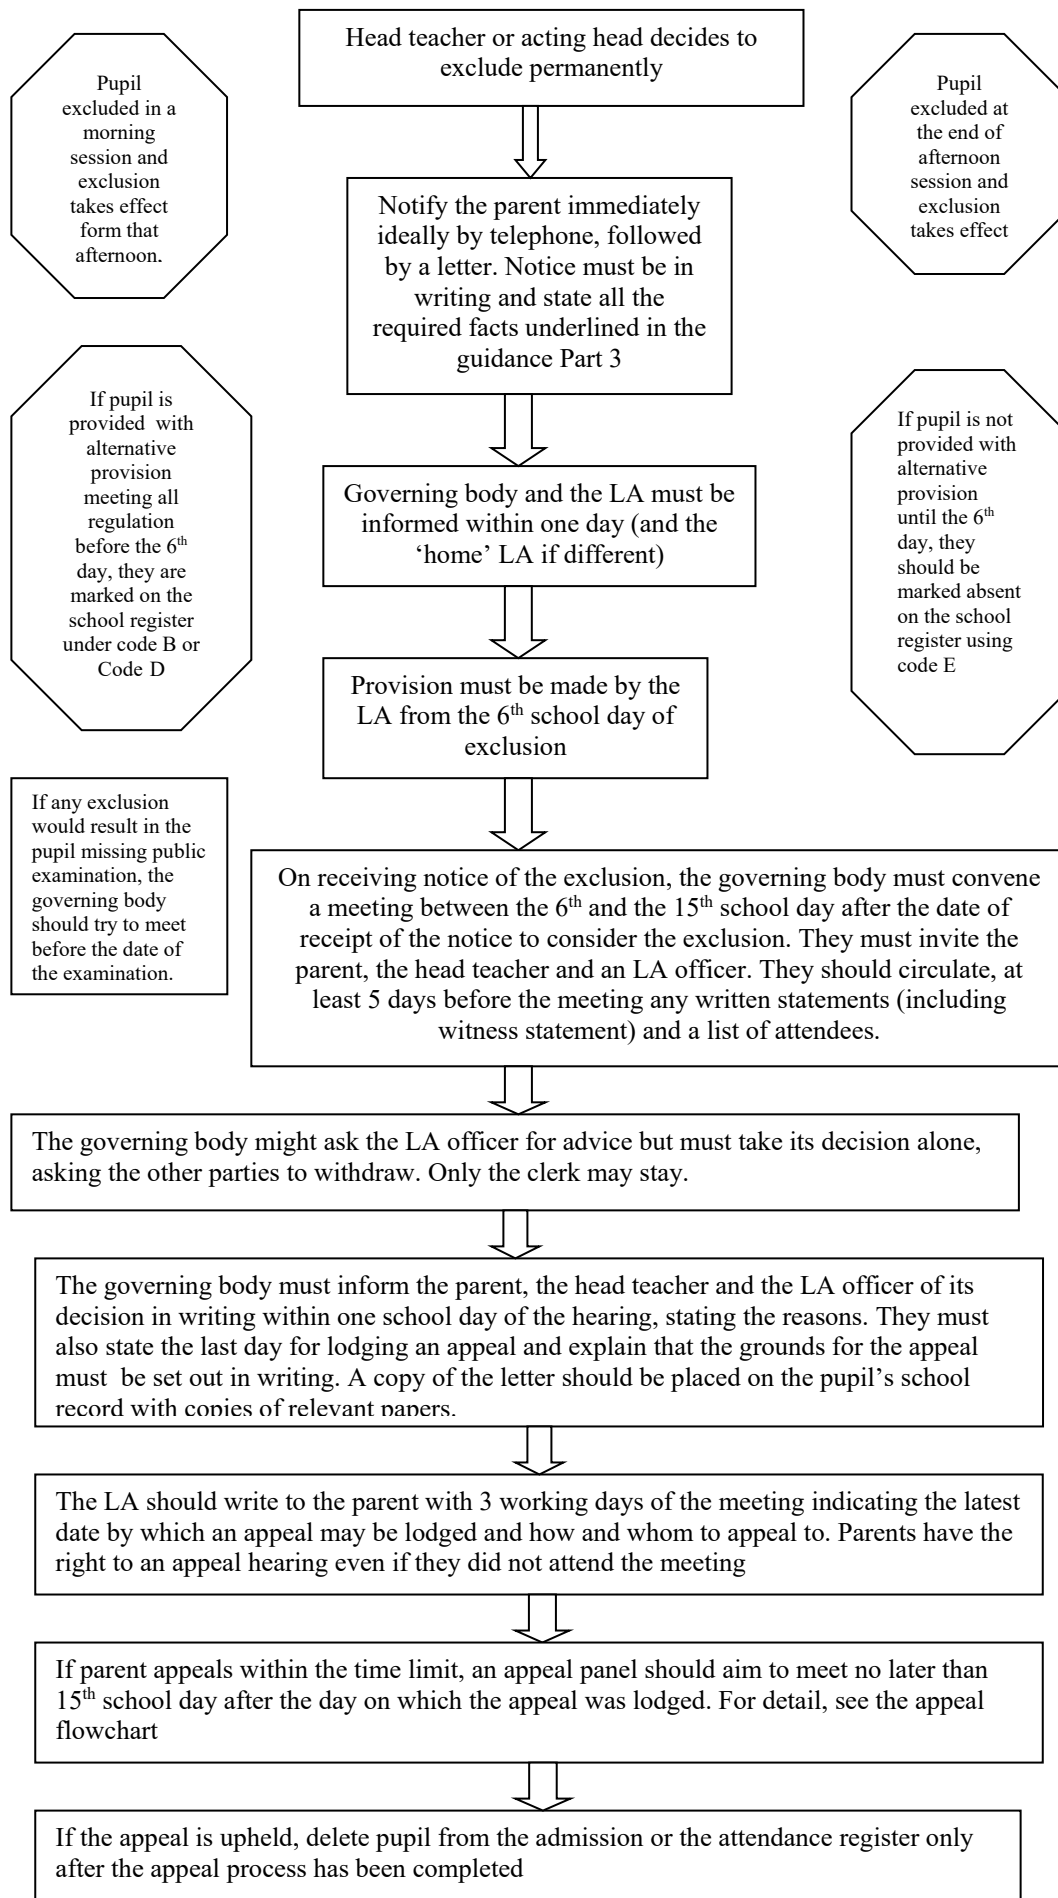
Head teacher or acting head decides to exclude permanently

Pupil excluded in a morning session and exclusion takes effect form that afternoon.

Pupil excluded at the end of afternoon session and exclusion takes effect

Notify the parent immediately ideally by telephone, followed by a letter. Notice must be in writing and state all the required facts underlined in the guidance Part 3

If pupil is provided with alternative provision meeting all regulation before the 6$^{th}$ day, they are marked on the school register under code B or Code D

If pupil is not provided with alternative provision until the 6$^{th}$ day, they should be marked absent on the school register using code E

Governing body and the LA must be informed within one day (and the 'home' LA if different)

Provision must be made by the LA from the 6$^{th}$ school day of exclusion

If any exclusion would result in the pupil missing public examination, the governing body should try to meet before the date of the examination.

On receiving notice of the exclusion, the governing body must convene a meeting between the 6$^{th}$ and the 15$^{th}$ school day after the date of receipt of the notice to consider the exclusion. They must invite the parent, the head teacher and an LA officer. They should circulate, at least 5 days before the meeting any written statements (including witness statement) and a list of attendees.

The governing body might ask the LA officer for advice but must take its decision alone, asking the other parties to withdraw. Only the clerk may stay.

The governing body must inform the parent, the head teacher and the LA officer of its decision in writing within one school day of the hearing, stating the reasons. They must also state the last day for lodging an appeal and explain that the grounds for the appeal must be set out in writing. A copy of the letter should be placed on the pupil's school record with copies of relevant papers.

The LA should write to the parent with 3 working days of the meeting indicating the latest date by which an appeal may be lodged and how and whom to appeal to. Parents have the right to an appeal hearing even if they did not attend the meeting

If parent appeals within the time limit, an appeal panel should aim to meet no later than 15$^{th}$ school day after the day on which the appeal was lodged. For detail, see the appeal flowchart

If the appeal is upheld, delete pupil from the admission or the attendance register only after the appeal process has been completed